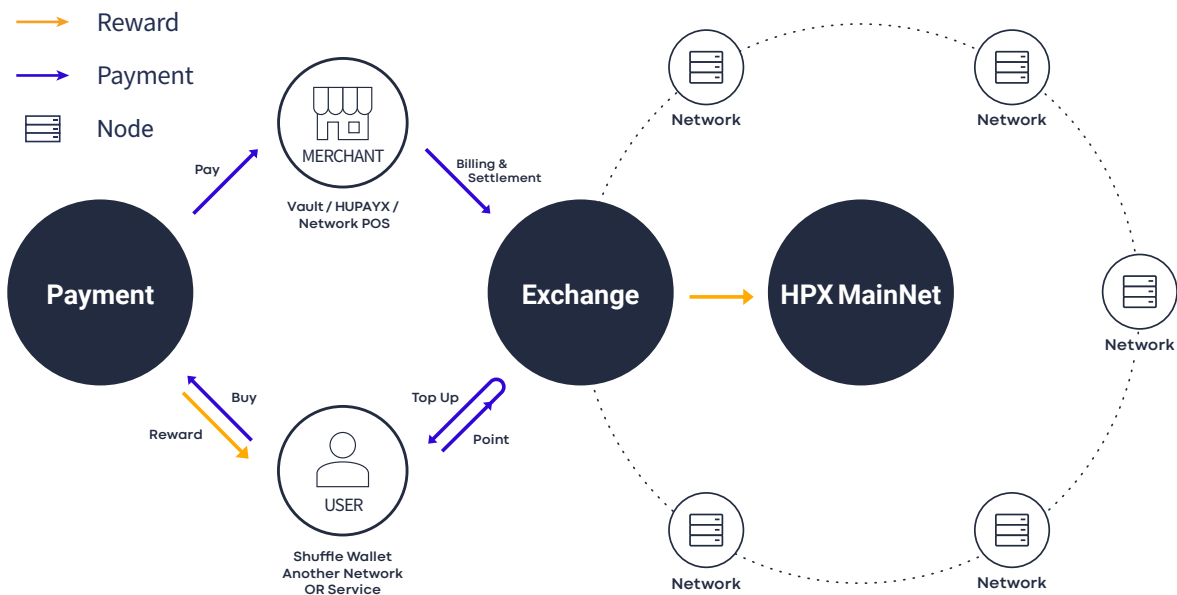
Reward
Payment
Node

Pay
MERCHANT
Vault / HUPAYX / Network POS
Billing & Settlement

Payment
Exchange
HPX MainNet

Buy
Reward
Top Up
Point
USER
Shuffle Wallet
Another Network
OR Service

Network
Network
Network
Network
Network